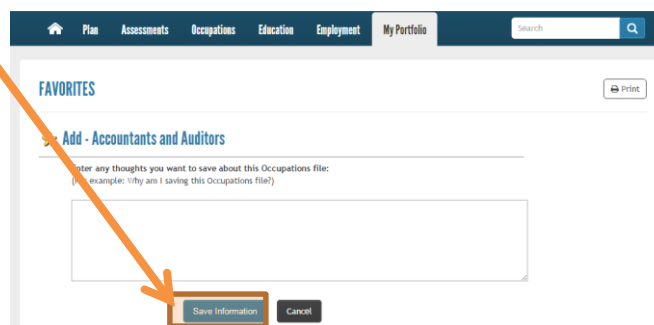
Plan Assessments Occupations Education Employment My Portfolio

Search

FAVORITES

Print

Add - Accountants and Auditors

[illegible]nter any thoughts you want to save about this Occupations file:
([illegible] example: Why am I saving this Occupations file?)

Save Information Cancel